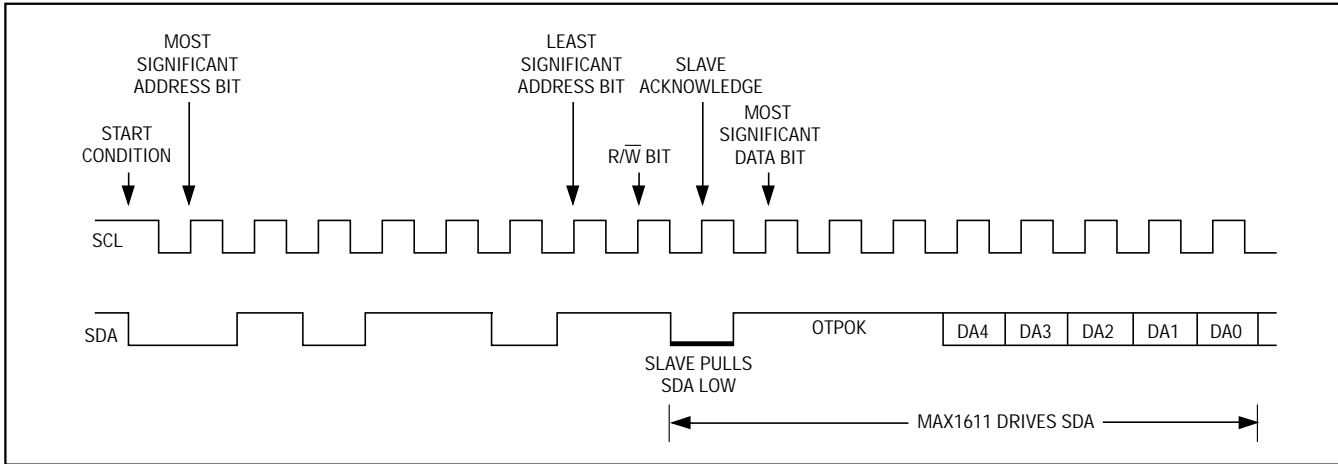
MOST SIGNIFICANT ADDRESS BIT

START CONDITION

LEAST SIGNIFICANT ADDRESS BIT

$R/\overline{W}$ BIT

SLAVE ACKNOWLEDGE

MOST SIGNIFICANT DATA BIT

SCL

SDA

OTPOK

DA4

DA3

DA2

DA1

DA0

SLAVE PULLS SDA LOW

MAX1611 DRIVES SDA